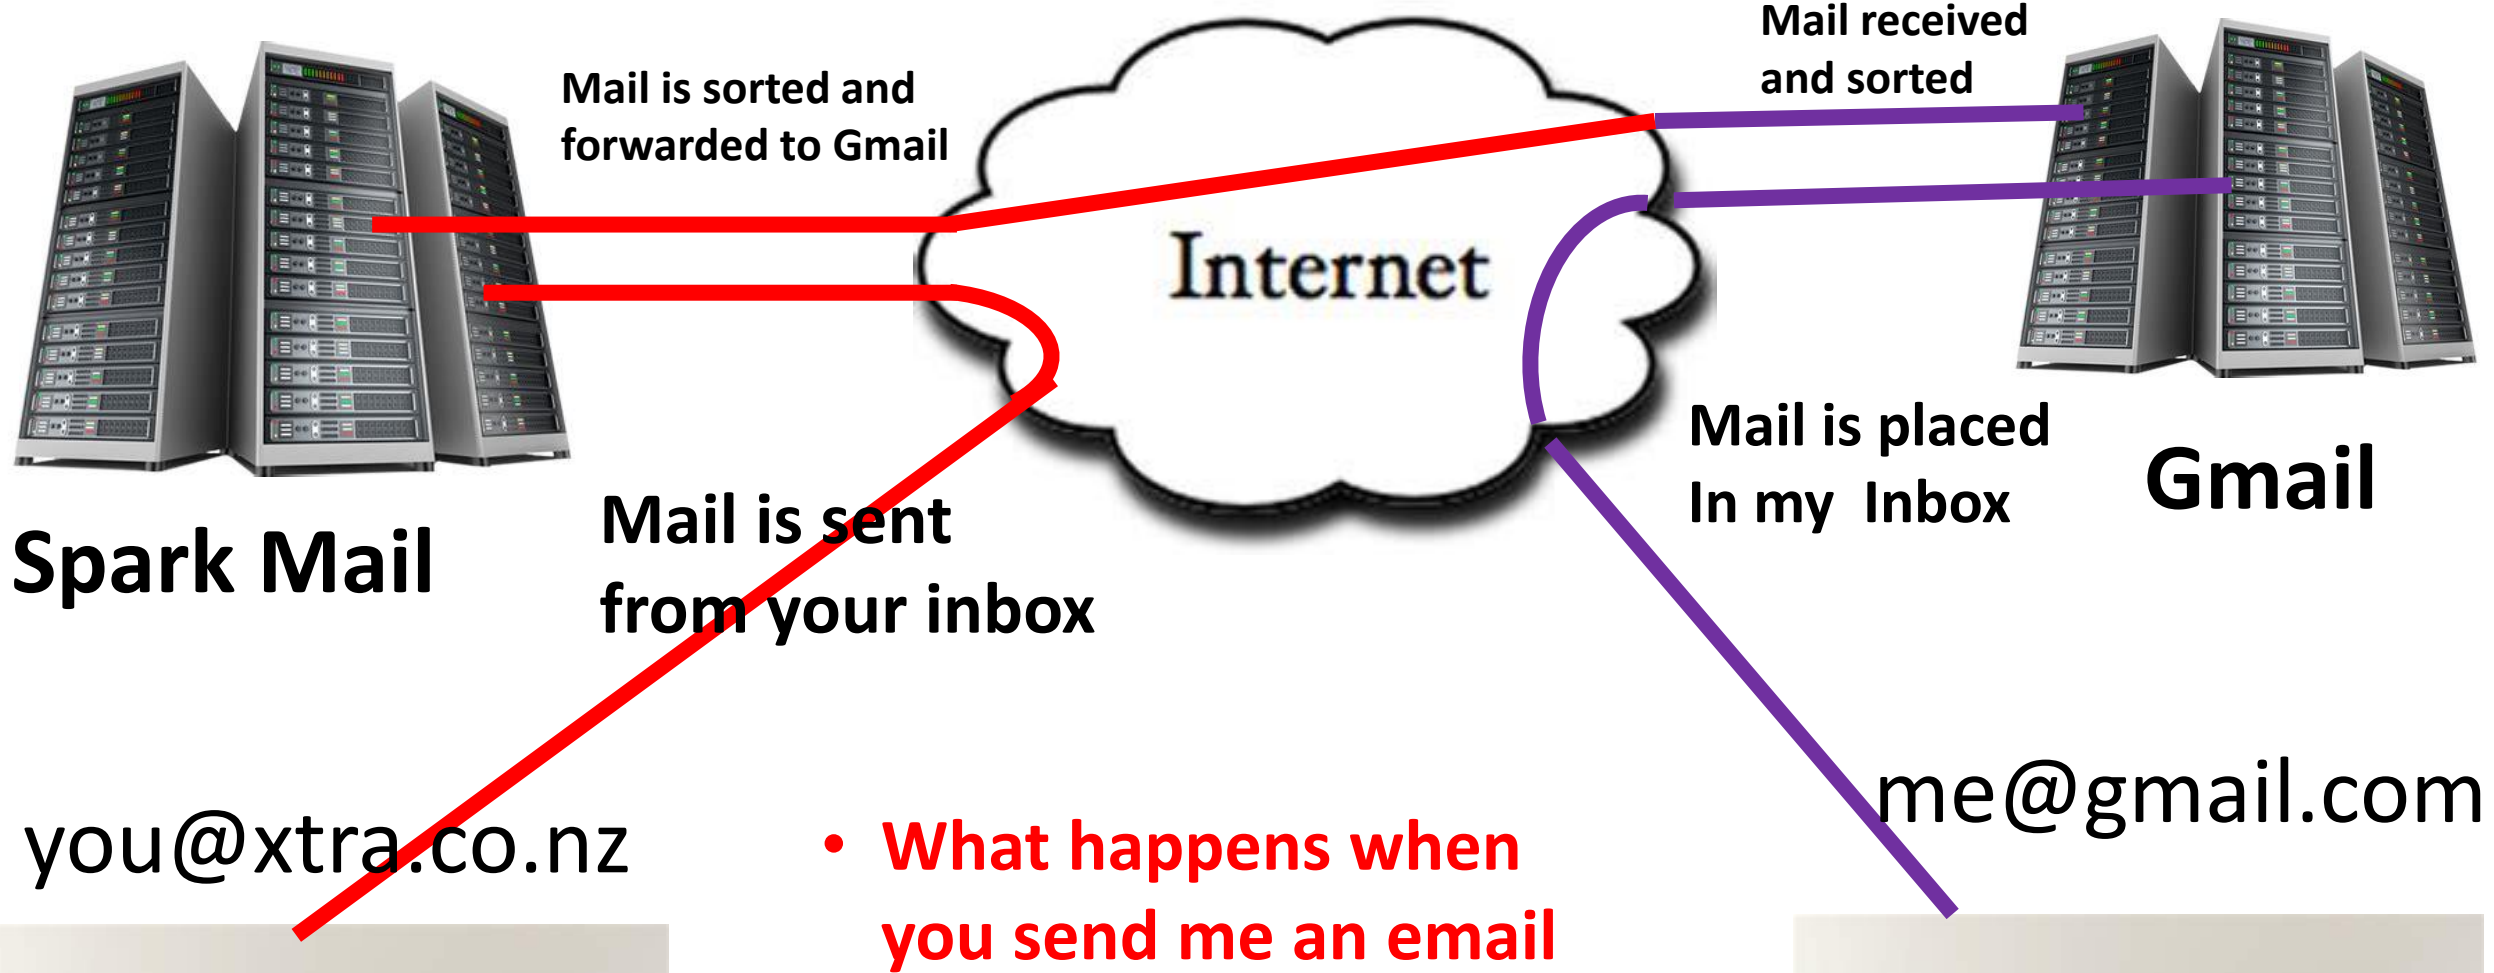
Mail is sorted and forwarded to Gmail

Mail received and sorted

Internet

Spark Mail

Mail is sent from your inbox

Mail is placed In my Inbox

Gmail

you@xtra.co.nz

me@gmail.com

• What happens when you send me an email